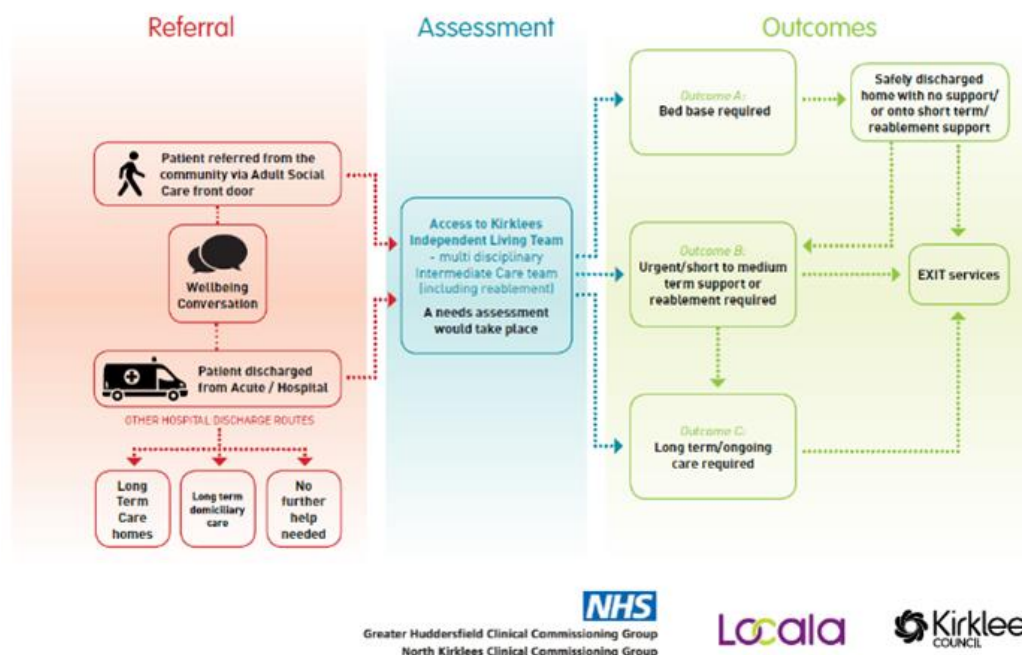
Referral

Assessment

Outcomes

Patient referred from the community via Adult Social Care front door

Wellbeing Conversation

Patient discharged from Acute / Hospital

OTHER HOSPITAL DISCHARGE ROUTES

Long Term Care homes

Long term domiciliary care

No further help needed

Access to Kirklees Independent Living Team - multi disciplinary Intermediate Care team (including reablement)

A needs assessment would take place

Outcome A: Bed base required

Safely discharged home with no support/ or onto short term/ reablement support

Outcome B: Urgent/short to medium term support or reablement required

EXIT services

Outcome C: Long term/ongoing care required

NHS
Greater Huddersfield Clinical Commissioning Group
North Kirklees Clinical Commissioning Group

Locala

Kirklees COUNCIL